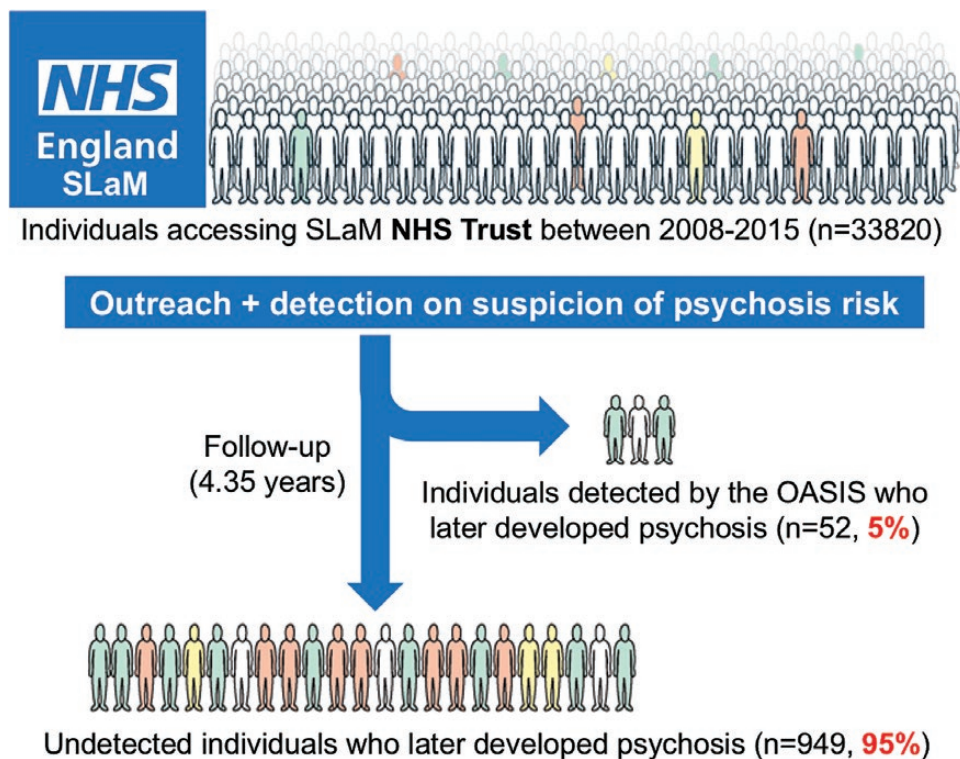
NHS
England
SLaM

Individuals accessing SLaM NHS Trust between 2008-2015 (n=33820)

Outreach + detection on suspicion of psychosis risk

Follow-up
(4.35 years)

Individuals detected by the OASIS who later developed psychosis (n=52, 5%)

Undetected individuals who later developed psychosis (n=949, 95%)